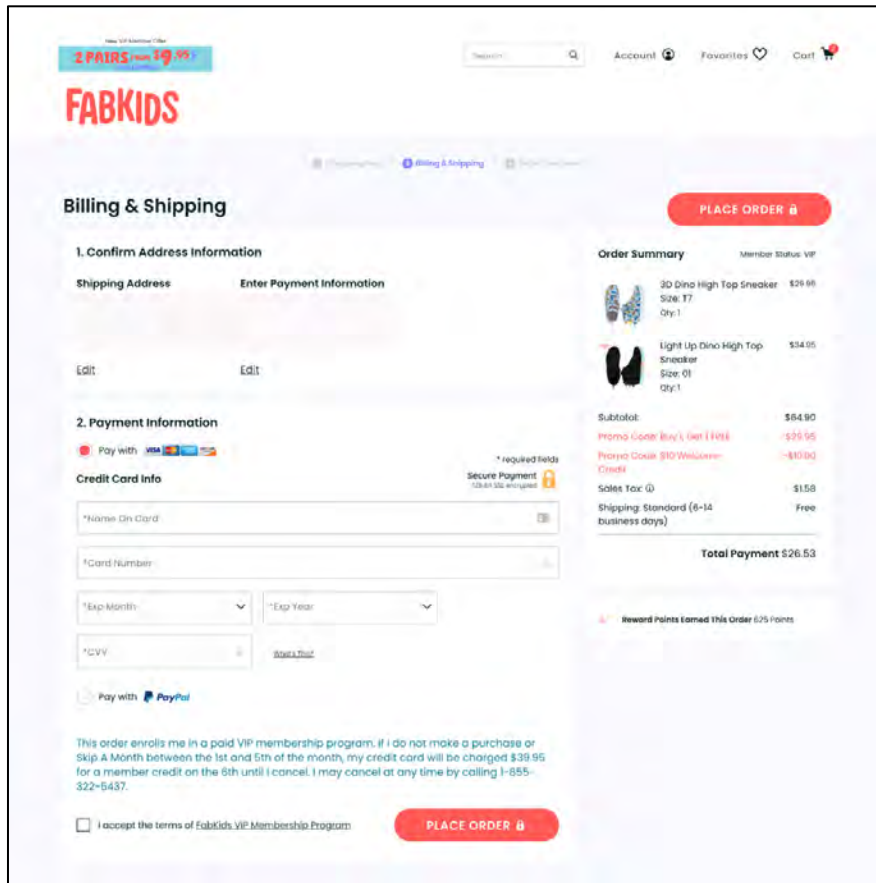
New VIP Members Offer
2 PAIRS from $9.95

FABKIDS

Search

Account Favorites Cart

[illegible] Billing & Shipping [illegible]

Billing & Shipping

PLACE ORDER

1. Confirm Address Information

Shipping Address

Enter Payment Information

Edit

Edit

2. Payment Information

Pay with

* required fields

Credit Card Info

Secure Payment
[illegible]

*Name On Card

*Card Number

*Exp Month

*Exp Year

*CVV

What's This?

Pay with PayPal

This order enrolls me in a paid VIP membership program. If I do not make a purchase or Skip A Month between the 1st and 5th of the month, my credit card will be charged $39.95 for a member credit on the 6th until I cancel. I may cancel at any time by calling 1-855-322-5437.

I accept the terms of FabKids VIP Membership Program

PLACE ORDER

Order Summary

Member Status: VIP

3D Dino High Top Sneaker
Size: T7
Qty:1

$29.95

Light Up Dino High Top Sneaker
Size: 01
Qty:1

$34.95

| Subtotal: | $64.90 |
|---|---|
| Promo Code: Buy 1, Get 1 FREE | -$29.95 |
| Promo Code: $10 Welcome Credit | -$10.00 |
| Sales Tax: | $1.58 |
| Shipping: Standard (6-14 business days) | Free |

Total Payment $26.53

Reward Points Earned This Order 625 Points